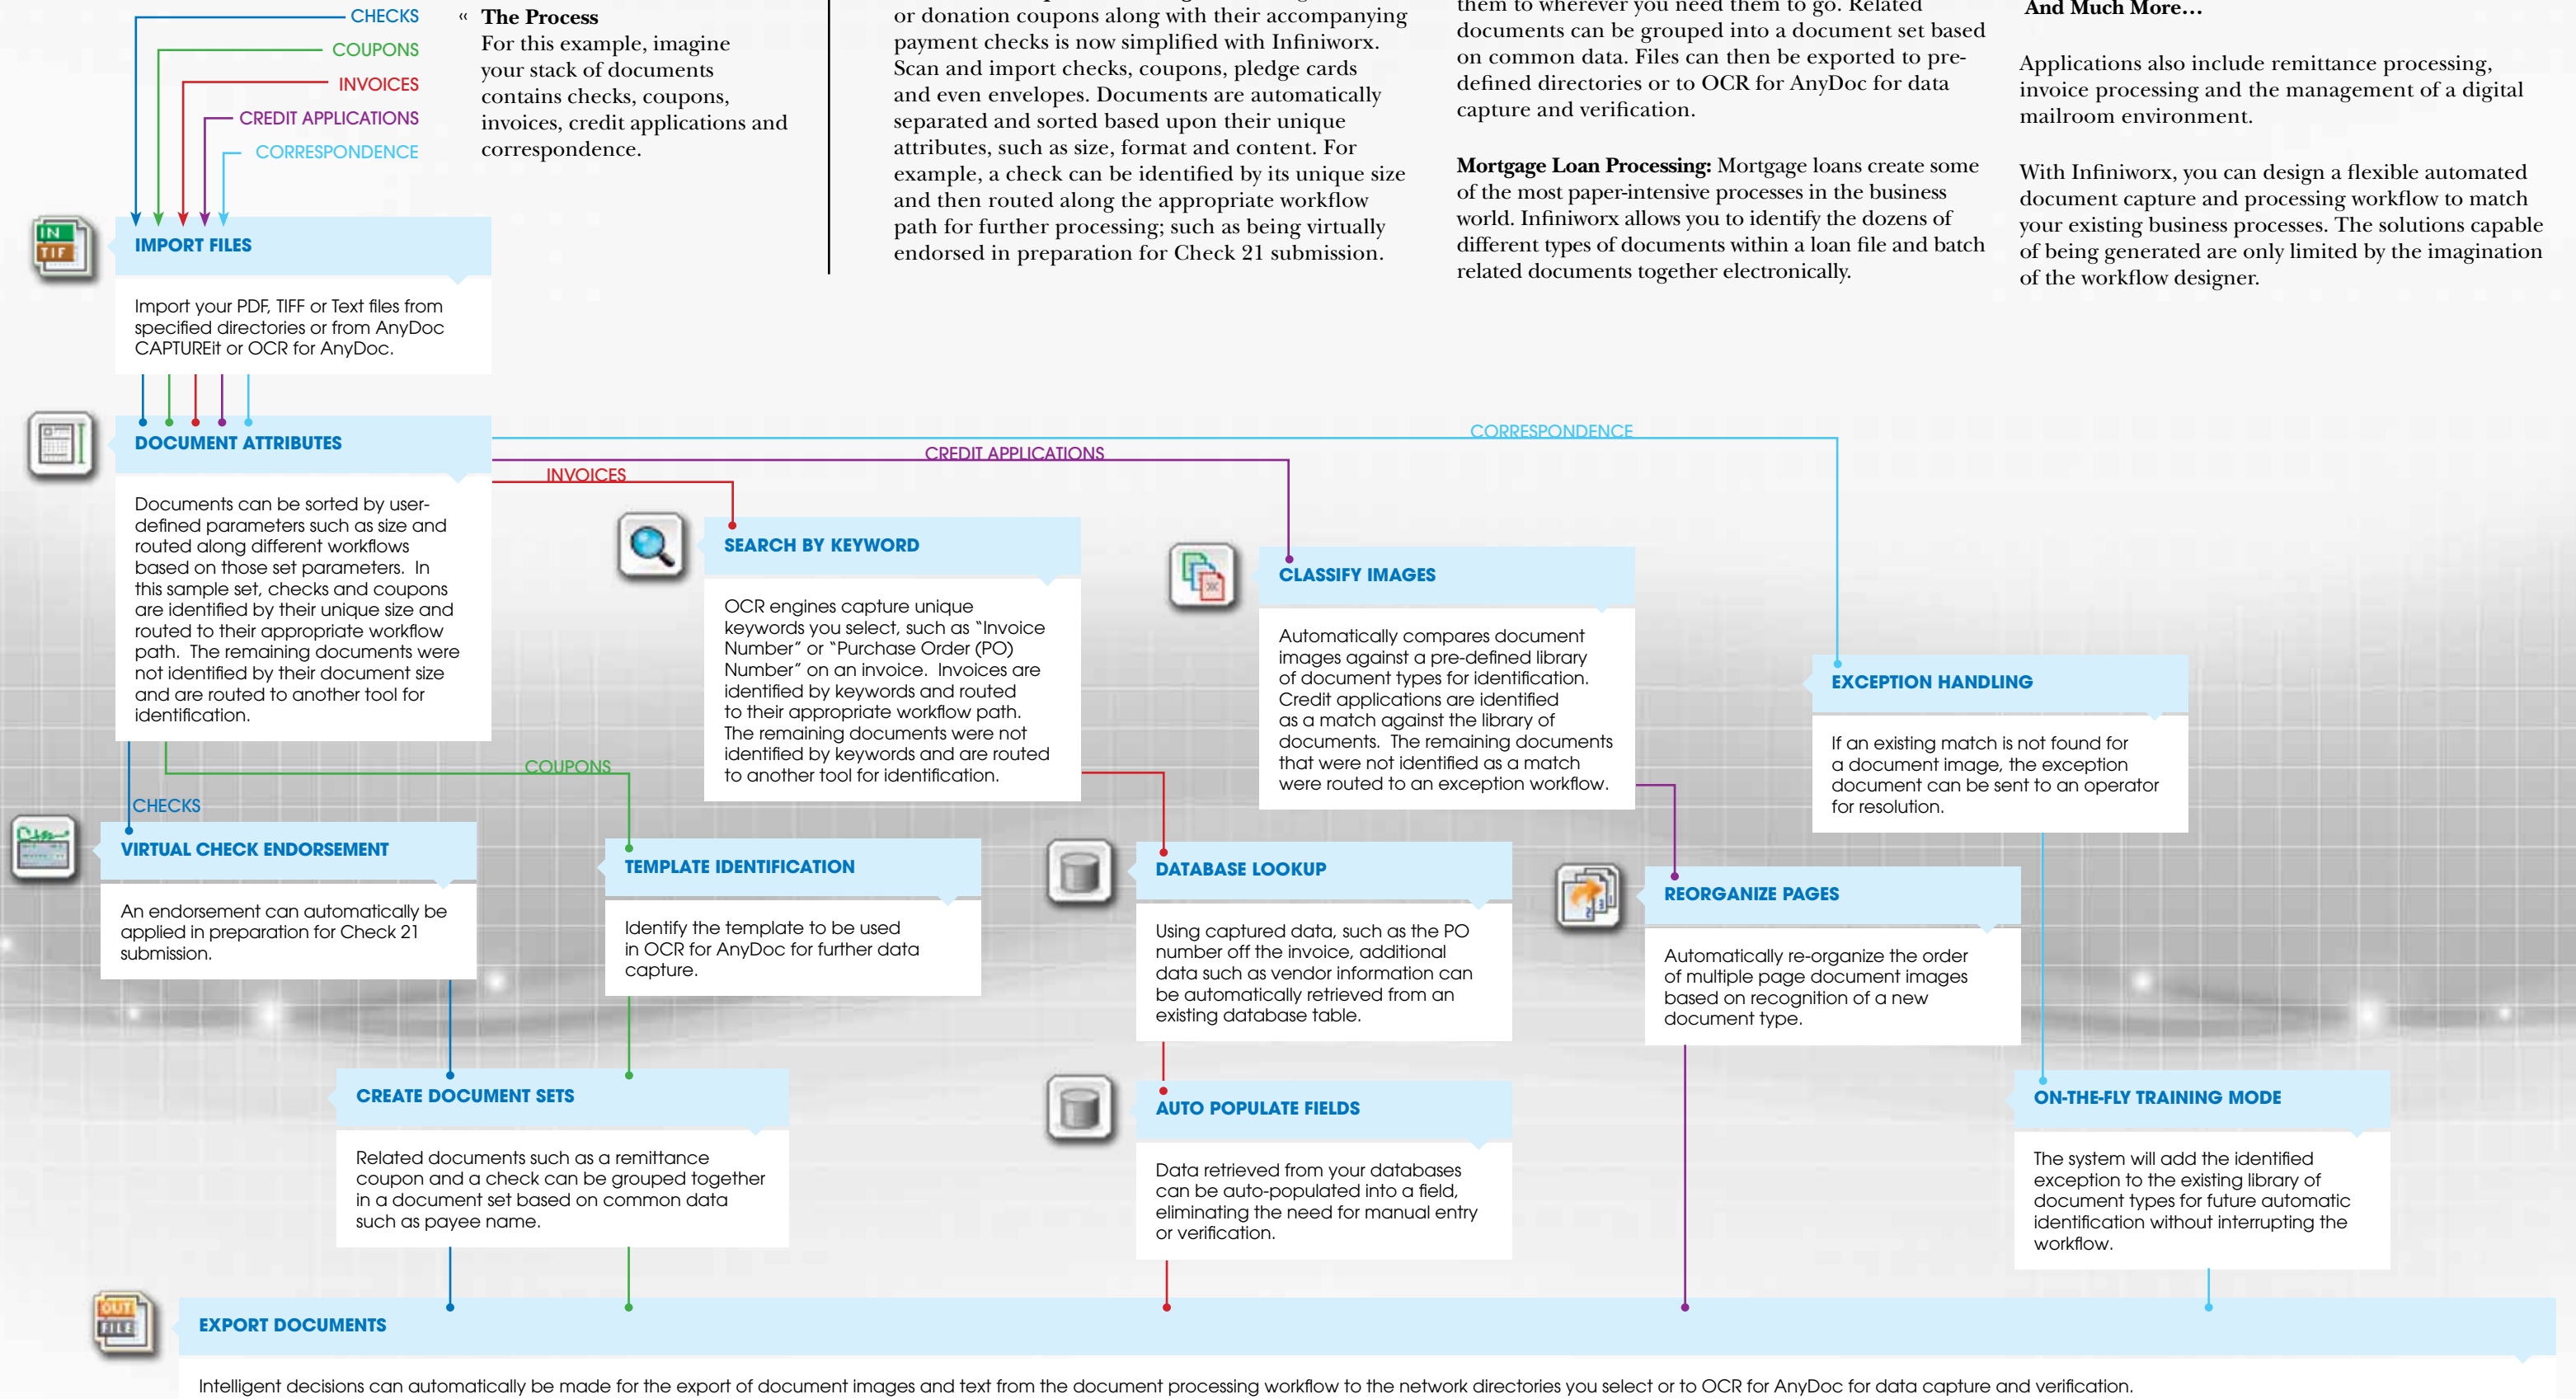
CHECKS
COUPONS
INVOICES
CREDIT APPLICATIONS
CORRESPONDENCE

« The Process
For this example, imagine your stack of documents contains checks, coupons, invoices, credit applications and correspondence.

or donation coupons along with their accompanying payment checks is now simplified with Infiniworx. Scan and import checks, coupons, pledge cards and even envelopes. Documents are automatically separated and sorted based upon their unique attributes, such as size, format and content. For example, a check can be identified by its unique size and then routed along the appropriate workflow path for further processing; such as being virtually endorsed in preparation for Check 21 submission.

them to wherever you need them to go. Related documents can be grouped into a document set based on common data. Files can then be exported to pre-defined directories or to OCR for AnyDoc for data capture and verification.

Mortgage Loan Processing: Mortgage loans create some of the most paper-intensive processes in the business world. Infiniworx allows you to identify the dozens of different types of documents within a loan file and batch related documents together electronically.

And Much More…

Applications also include remittance processing, invoice processing and the management of a digital mailroom environment.

With Infiniworx, you can design a flexible automated document capture and processing workflow to match your existing business processes. The solutions capable of being generated are only limited by the imagination of the workflow designer.

IN
TIF
IMPORT FILES
Import your PDF, TIFF or Text files from specified directories or from AnyDoc CAPTUREit or OCR for AnyDoc.

DOCUMENT ATTRIBUTES
Documents can be sorted by user-defined parameters such as size and routed along different workflows based on those set parameters. In this sample set, checks and coupons are identified by their unique size and routed to their appropriate workflow path. The remaining documents were not identified by their document size and are routed to another tool for identification.

CORRESPONDENCE
CREDIT APPLICATIONS
INVOICES

SEARCH BY KEYWORD
OCR engines capture unique keywords you select, such as "Invoice Number" or "Purchase Order (PO) Number" on an invoice. Invoices are identified by keywords and routed to their appropriate workflow path. The remaining documents were not identified by keywords and are routed to another tool for identification.

CLASSIFY IMAGES
Automatically compares document images against a pre-defined library of document types for identification. Credit applications are identified as a match against the library of documents. The remaining documents that were not identified as a match were routed to an exception workflow.

EXCEPTION HANDLING
If an existing match is not found for a document image, the exception document can be sent to an operator for resolution.

COUPONS
CHECKS

VIRTUAL CHECK ENDORSEMENT
An endorsement can automatically be applied in preparation for Check 21 submission.

TEMPLATE IDENTIFICATION
Identify the template to be used in OCR for AnyDoc for further data capture.

DATABASE LOOKUP
Using captured data, such as the PO number off the invoice, additional data such as vendor information can be automatically retrieved from an existing database table.

REORGANIZE PAGES
Automatically re-organize the order of multiple page document images based on recognition of a new document type.

CREATE DOCUMENT SETS
Related documents such as a remittance coupon and a check can be grouped together in a document set based on common data such as payee name.

AUTO POPULATE FIELDS
Data retrieved from your databases can be auto-populated into a field, eliminating the need for manual entry or verification.

ON-THE-FLY TRAINING MODE
The system will add the identified exception to the existing library of document types for future automatic identification without interrupting the workflow.

OUT
FILE
EXPORT DOCUMENTS
Intelligent decisions can automatically be made for the export of document images and text from the document processing workflow to the network directories you select or to OCR for AnyDoc for data capture and verification.